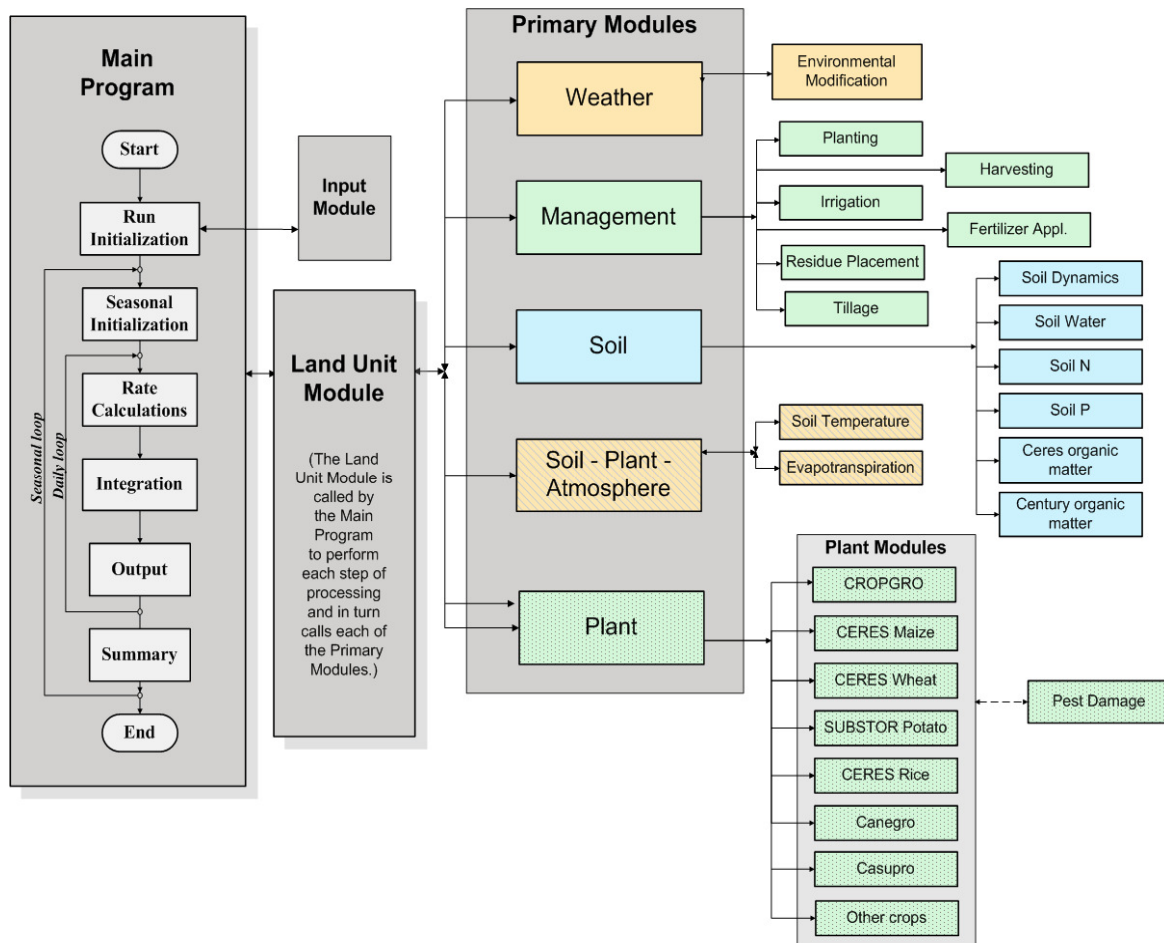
Main Program

Start

Run Initialization

Seasonal Initialization

Rate Calculations

Integration

Output

Summary

End

Seasonal loop

Daily loop

Input Module

Land Unit Module

(The Land Unit Module is called by the Main Program to perform each step of processing and in turn calls each of the Primary Modules.)

Primary Modules

Weather

Management

Soil

Soil - Plant - Atmosphere

Plant

Environmental Modification

Planting

Harvesting

Irrigation

Fertilizer Appl.

Residue Placement

Tillage

Soil Dynamics

Soil Water

Soil N

Soil P

Ceres organic matter

Century organic matter

Soil Temperature

Evapotranspiration

Plant Modules

CROPGRO

CERES Maize

CERES Wheat

SUBSTOR Potato

CERES Rice

Canegro

Casupro

Other crops

Pest Damage